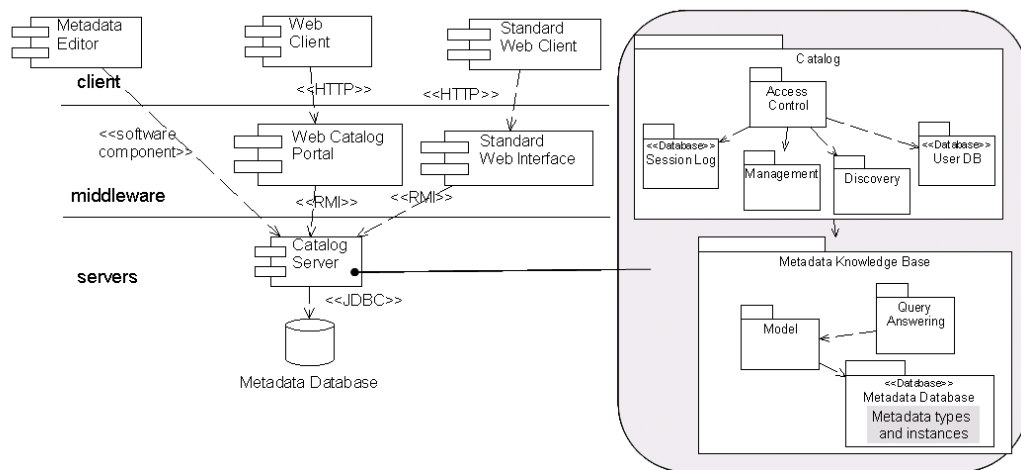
Metadata Editor

Web Client

Standard Web Client

client

<<HTTP>>

<<HTTP>>

<<software component>>

Web Catalog Portal

Standard Web Interface

middleware

<<RMI>>

<<RMI>>

servers

Catalog Server

<<JDBC>>

Metadata Database

Catalog

Access Control

<<Database>> Session Log

Management

Discovery

<<Database>> User DB

Metadata Knowledge Base

Query Answering

Model

<<Database>> Metadata Database

Metadata types and instances